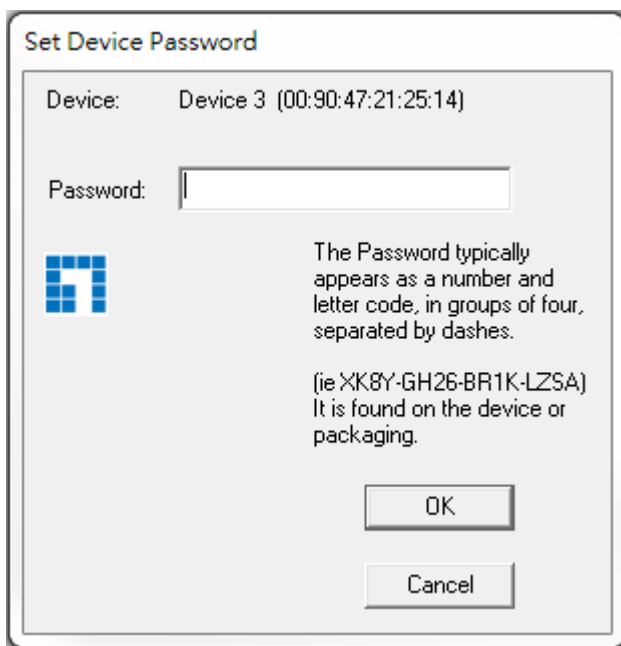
Set Device Password

Device: Device 3 (00:90:47:21:25:14)

Password:

The Password typically appears as a number and letter code, in groups of four, separated by dashes.

(ie XK8Y-GH26-BR1K-LZSA) It is found on the device or packaging.

OK

Cancel